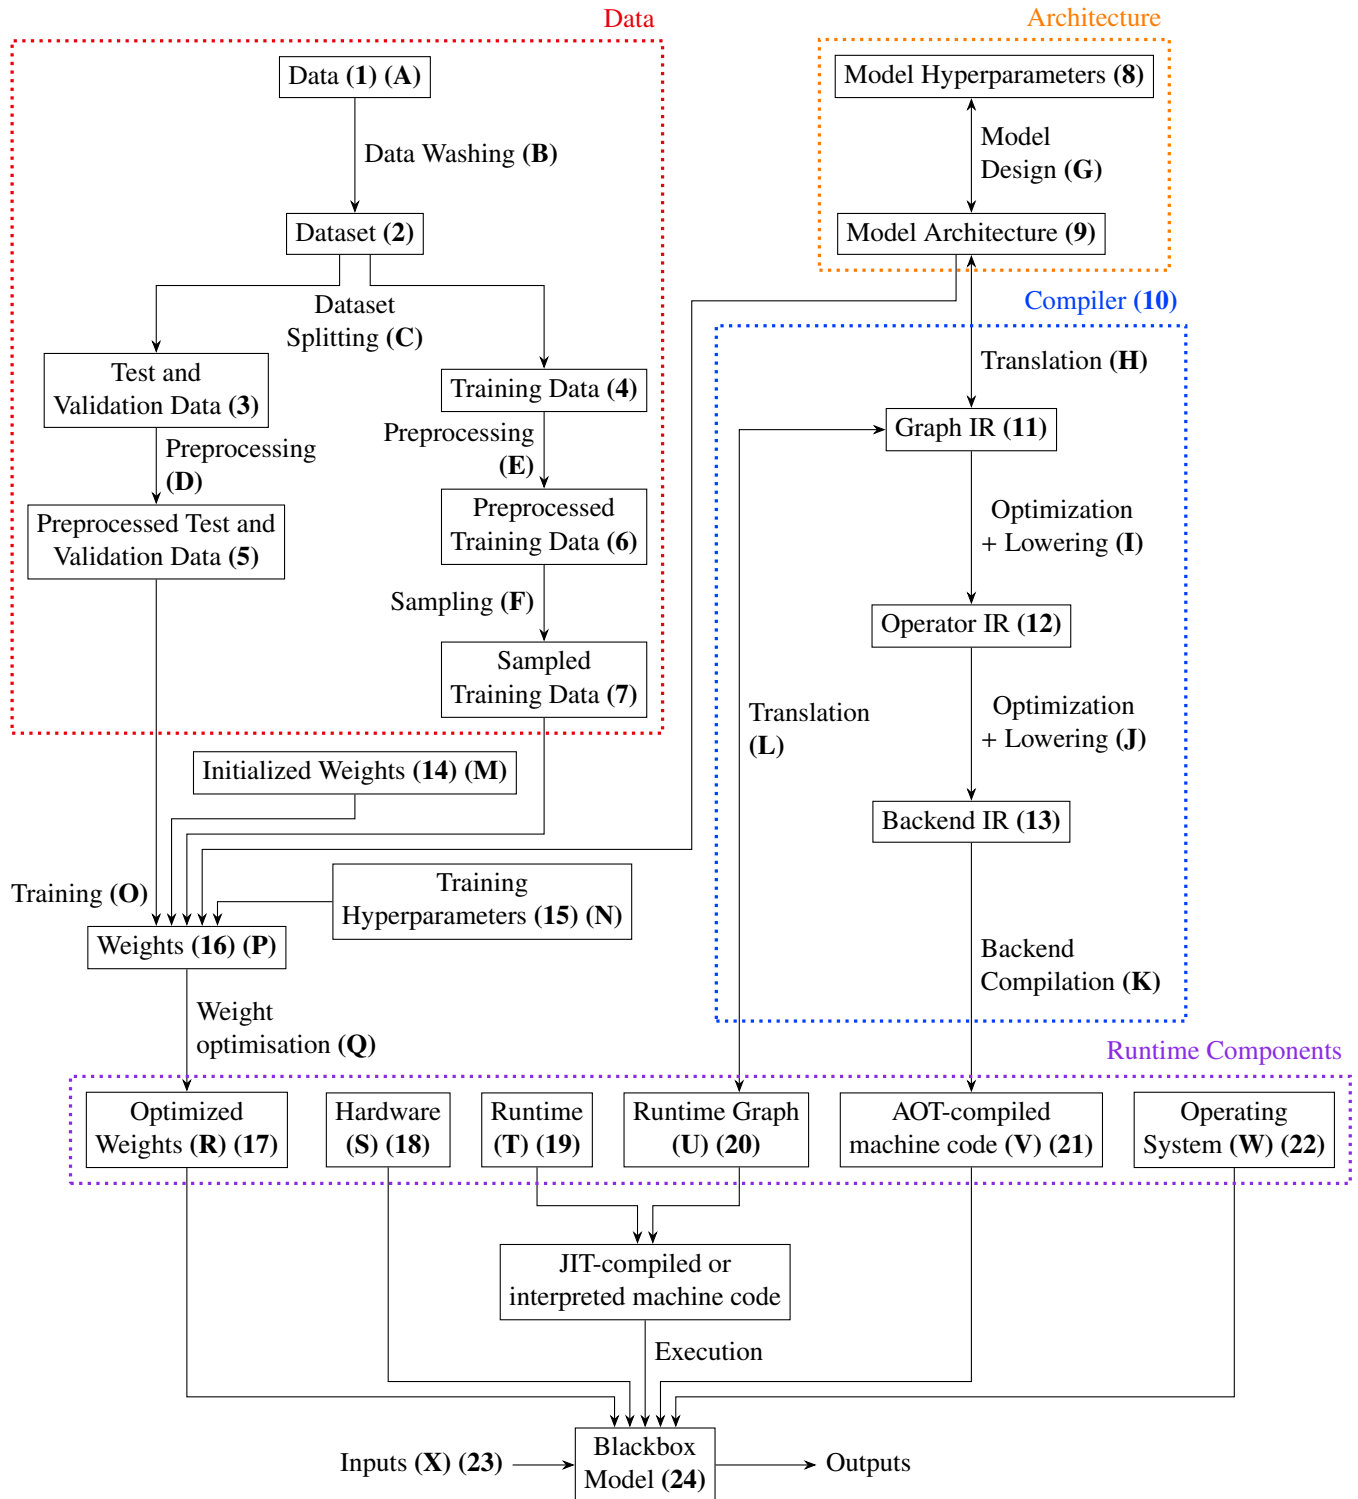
Data

Data (1) (A)

Data Washing (B)

Dataset (2)

Dataset Splitting (C)

Test and Validation Data (3)

Preprocessing (D)

Preprocessed Test and Validation Data (5)

Training Data (4)

Preprocessing (E)

Preprocessed Training Data (6)

Sampling (F)

Sampled Training Data (7)

Architecture

Model Hyperparameters (8)

Model Design (G)

Model Architecture (9)

Compiler (10)

Translation (H)

Graph IR (11)

Optimization + Lowering (I)

Operator IR (12)

Optimization + Lowering (J)

Backend IR (13)

Backend Compilation (K)

Translation (L)

Initialized Weights (14) (M)

Training (O)

Training Hyperparameters (15) (N)

Weights (16) (P)

Weight optimisation (Q)

Runtime Components

Optimized Weights (R) (17)

Hardware (S) (18)

Runtime (T) (19)

Runtime Graph (U) (20)

AOT-compiled machine code (V) (21)

Operating System (W) (22)

JIT-compiled or interpreted machine code

Execution

Inputs (X) (23)

Blackbox Model (24)

Outputs